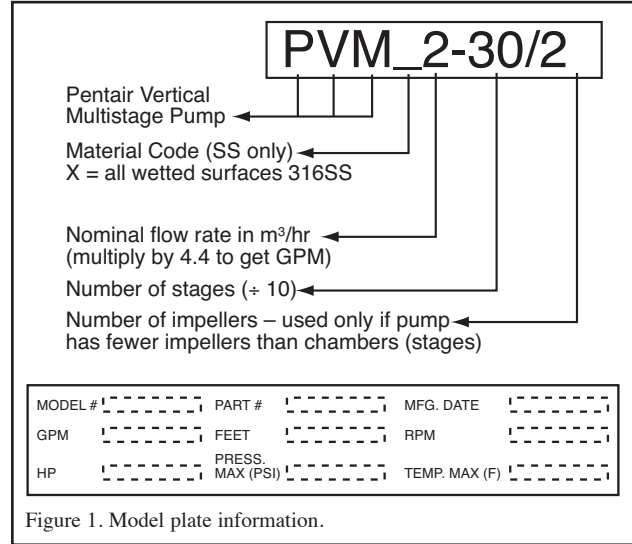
PVM_2-30/2

Pentair Vertical Multistage Pump

Material Code (SS only)
X = all wetted surfaces 316SS

Nominal flow rate in m³/hr
(multiply by 4.4 to get GPM)

Number of stages (÷ 10)

Number of impellers – used only if pump has fewer impellers than chambers (stages)

| | | | | | |
|---|---|---|---|---|---|
| MODEL # | | PART # | | MFG. DATE | |
| GPM | | FEET | | RPM | |
| HP | | PRESS. MAX (PSI) | | TEMP. MAX (F) | |

Figure 1. Model plate information.